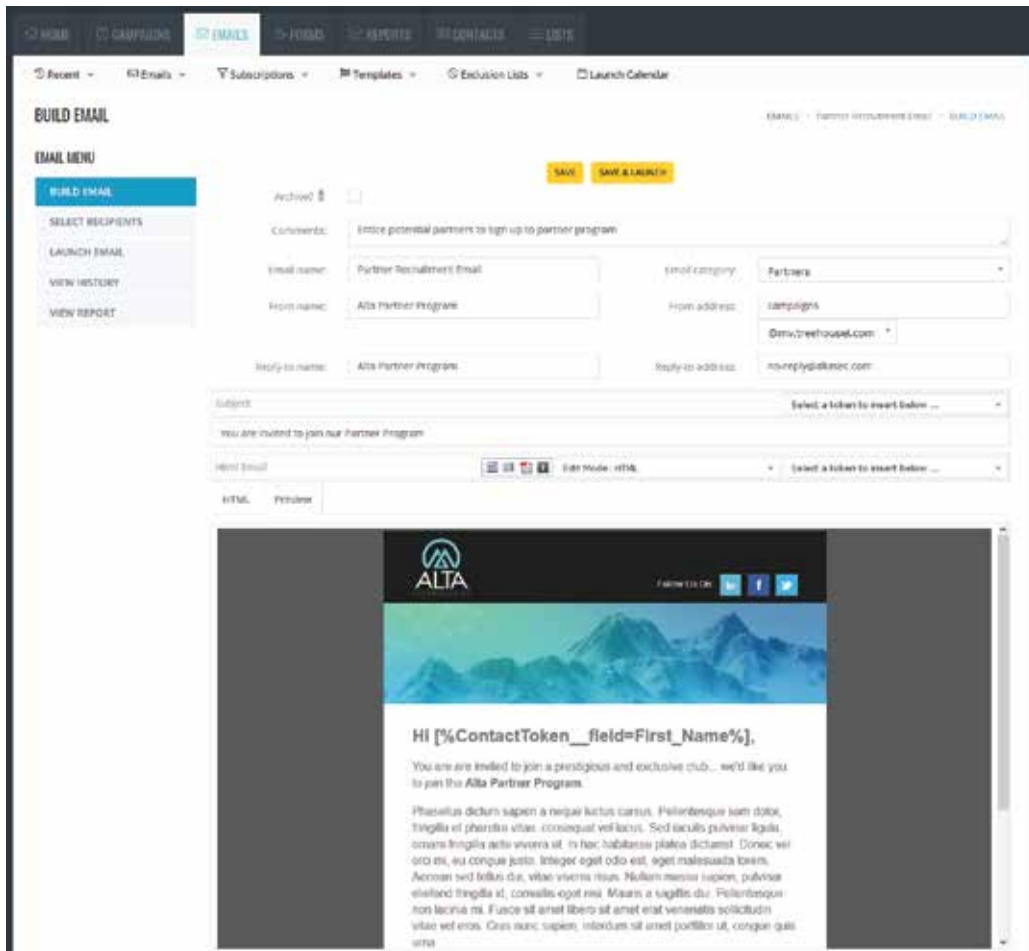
HOME CAMPAIGNS EMAILS FORMS REPORTS CONTACTS LISTS

Recent Emails Subscriptions Templates Exclusion Lists Launch Calendar

BUILD EMAIL

EMAILS > Partner Recruitment Email > BUILD EMAIL

EMAIL MENU

BUILD EMAIL
SELECT RECIPIENTS
LAUNCH EMAIL
VIEW HISTORY
VIEW REPORT

SAVE SAVE & LAUNCH

Archived

Comments: Entice potential partners to sign up to partner program

Email name: Partner Recruitment Email
Email category: Partners
From name: Alta Partner Program
From address: campaigns
@mv.treehousei.com
Reply-to name: Alta Partner Program
Reply-to address: no-reply@alkasec.com

Subject: Select a token to insert below ...

You are invited to join our Partner Program

Html Email Edit Mode: HTML Select a token to insert below ...

HTML Preview

ALTA

Follow Us On

Hi [%ContactToken__field=First_Name%],

You are are invited to join a prestigious and exclusive club... we'd like you to join the Alta Partner Program.

Phasellus dictum sapien a neque luctus cursus. Pellentesque sem dolor, fringilla et pharetra vitae, consequat vel lacus. Sed iaculis pulvinar ligula, ornare fringilla ante viverra sit. In hac habitasse platea dictumst. Donec vel orci mi, eu congue justo. Integer eget odio est, eget malesuada lorem. Aenean sed tellus dui, vitae viverra risus. Nullam massa sapien, pulvinar eleifend fringilla id, convallis eget nisi. Mauris a sagittis dui. Pellentesque non lacinia mi. Fusce sit amet libero sit amet erat venenatis sollicitudin vitae vel eros. Cras nunc sapien, interdum sit amet porttitor ut, congue quis urna